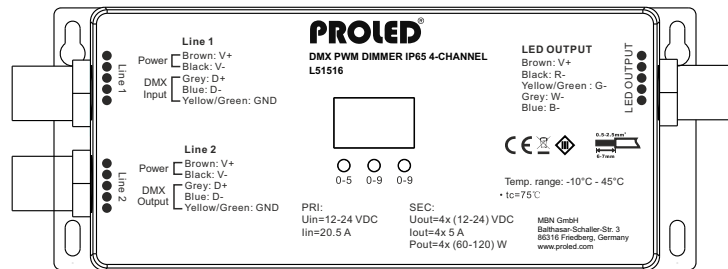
Line 1

Line 1
Power Brown: V+
Black: V-
DMX Input Grey: D+
Blue: D-
Yellow/Green: GND

PROLED®

DMX PWM DIMMER IP65 4-CHANNEL
L51516

LED OUTPUT
Brown: V+
Black: R-
Yellow/Green: G-
Grey: W-
Blue: B-

LED OUTPUT

Line 2

Line 2
Power Brown: V+
Black: V-
DMX Output Grey: D+
Blue: D-
Yellow/Green: GND

0-5 0-9 0-9

CE

0.5-2.5mm²
6-7mm

Temp. range: -10°C - 45°C
• tc=75℃

PRI:
Uin=12-24 VDC
Iin=20.5 A

SEC:
Uout=4x (12-24) VDC
Iout=4x 5 A
Pout=4x (60-120) W

MBN GmbH
Balthasar-Schaller-Str. 3
86316 Friedberg, Germany
www.proled.com